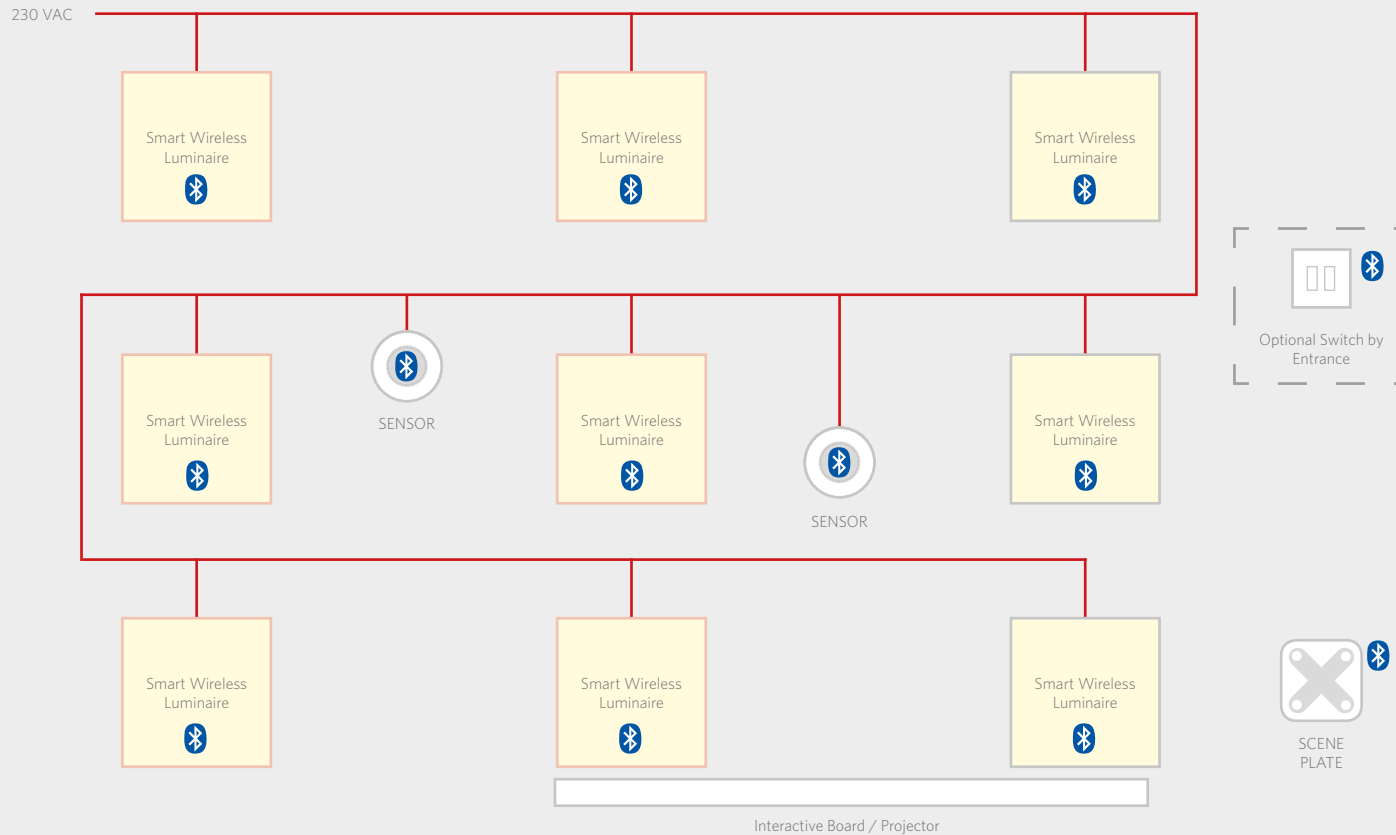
230 VAC

Smart Wireless Luminaire

Smart Wireless Luminaire

Smart Wireless Luminaire

Optional Switch by Entrance

Smart Wireless Luminaire

SENSOR

Smart Wireless Luminaire

SENSOR

Smart Wireless Luminaire

Smart Wireless Luminaire

Smart Wireless Luminaire

Smart Wireless Luminaire

SCENE PLATE

Interactive Board / Projector